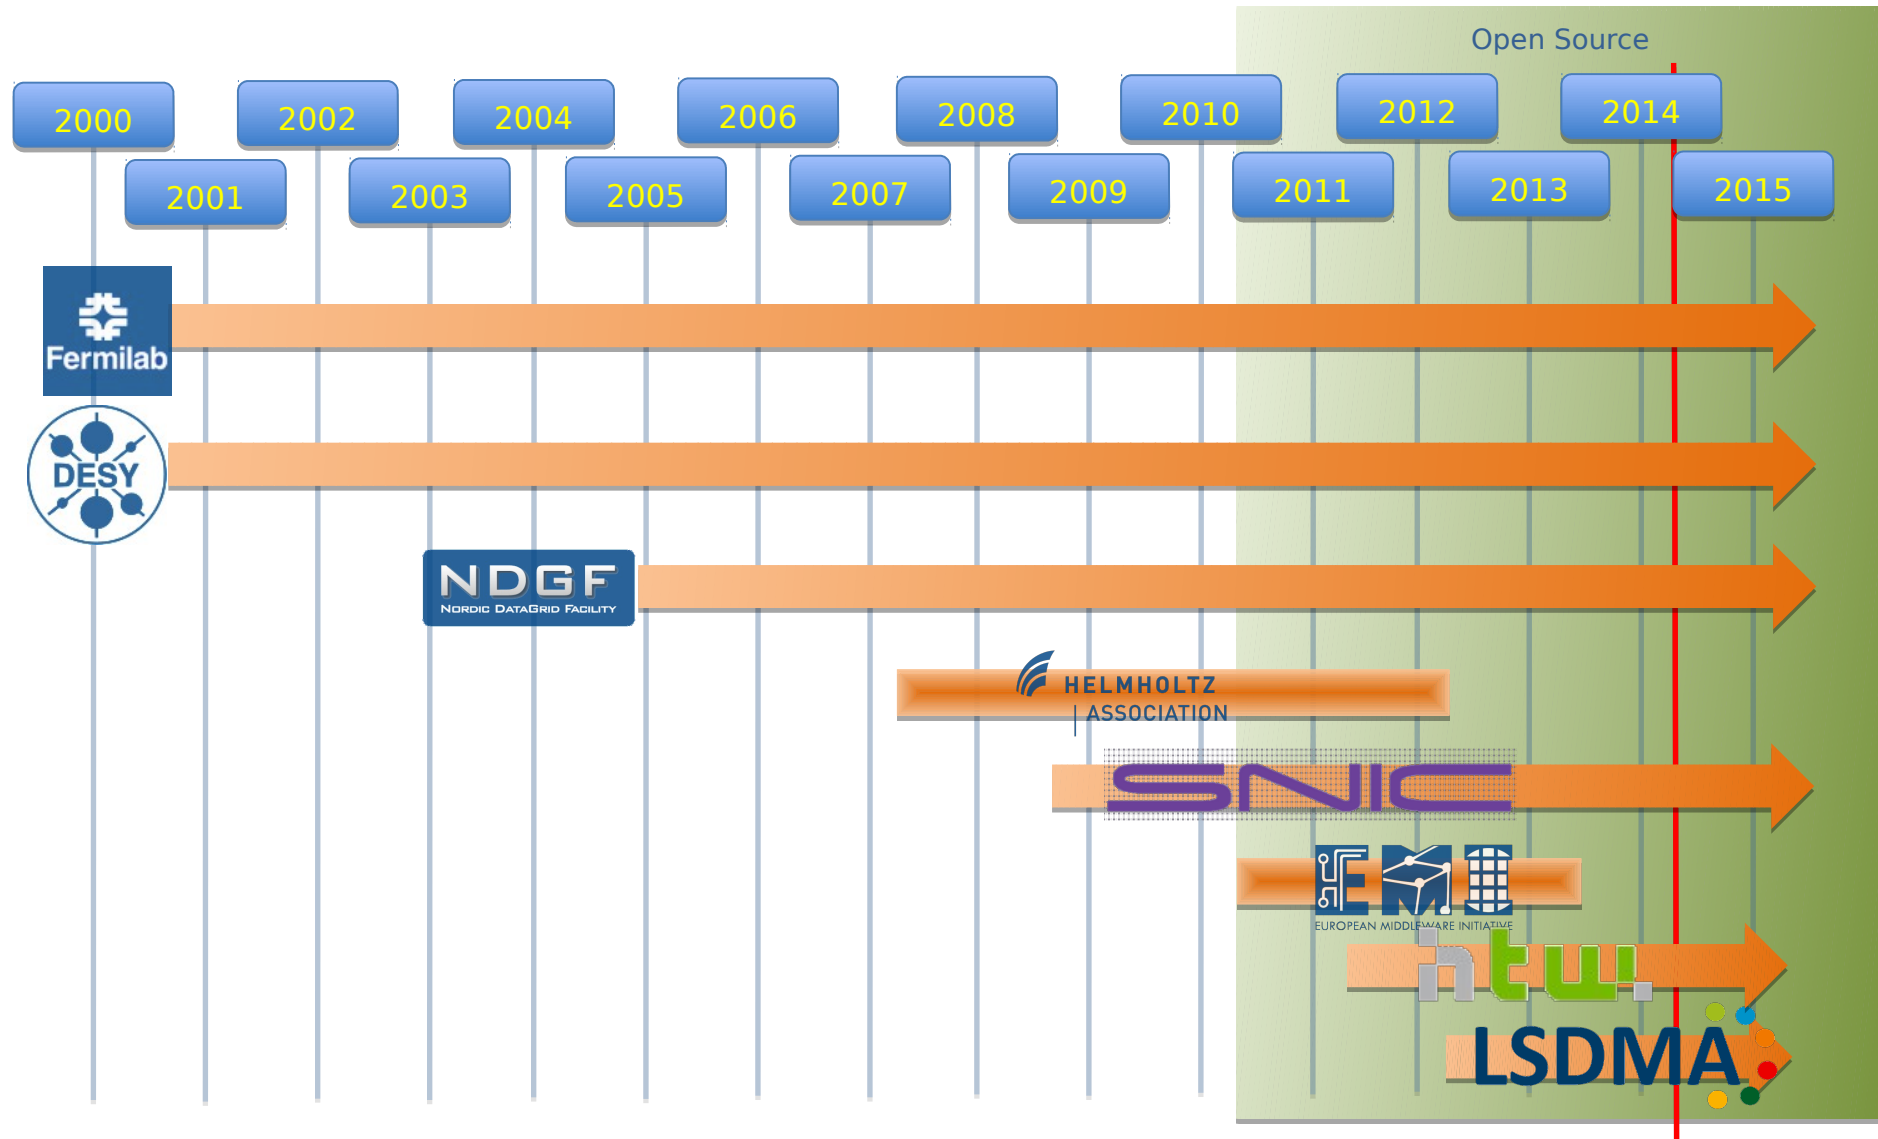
Open Source

2000
2001
2002
2003
2004
2005
2006
2007
2008
2009
2010
2011
2012
2013
2014
2015

Fermilab

DESY

NDGF
Nordic DataGrid Facility

HELMHOLTZ
ASSOCIATION

SNIC

EMI
EUROPEAN MIDDLEWARE INITIATIVE

htw

LSDMA